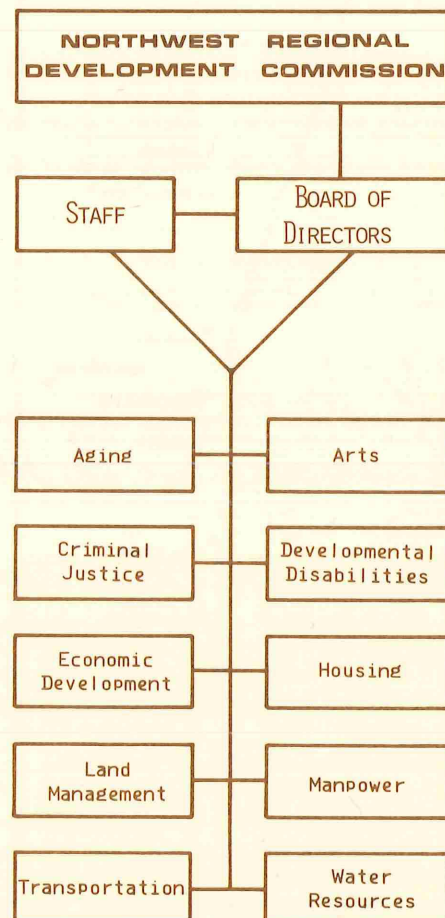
NORTHWEST REGIONAL DEVELOPMENT COMMISSION

STAFF

BOARD OF DIRECTORS

Aging

Arts

Criminal Justice

Developmental Disabilities

Economic Development

Housing

Land Management

Manpower

Transportation

Water Resources